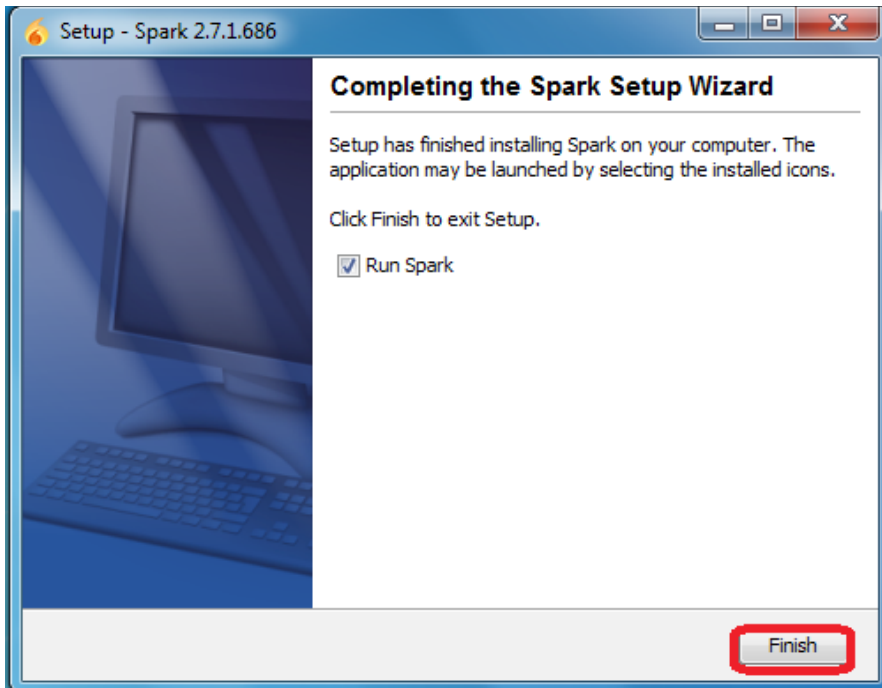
Setup - Spark 2.7.1.686

Completing the Spark Setup Wizard

Setup has finished installing Spark on your computer. The application may be launched by selecting the installed icons.

Click Finish to exit Setup.

Run Spark

Finish